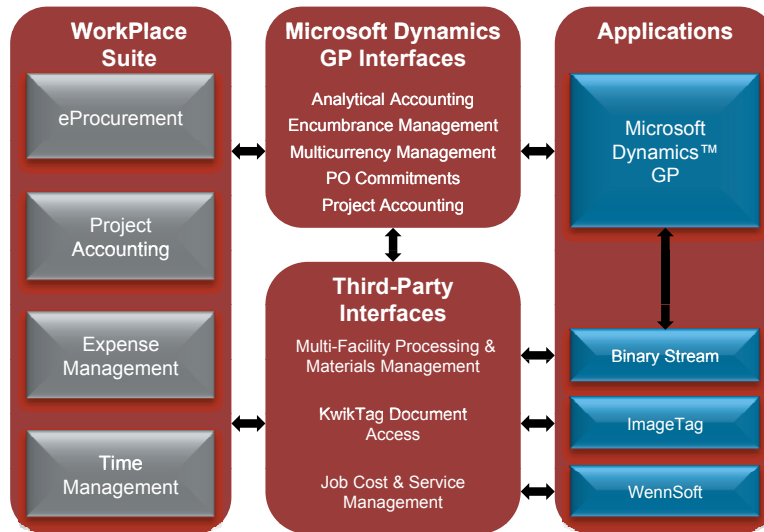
WorkPlace Suite

eProcurement

Project Accounting

Expense Management

Time Management

Microsoft Dynamics GP Interfaces

Analytical Accounting
Encumbrance Management
Multicurrency Management
PO Commitments
Project Accounting

Third-Party Interfaces

Multi-Facility Processing & Materials Management

KwikTag Document Access

Job Cost & Service Management

Applications

Microsoft Dynamics™ GP

Binary Stream

ImageTag

WennSoft